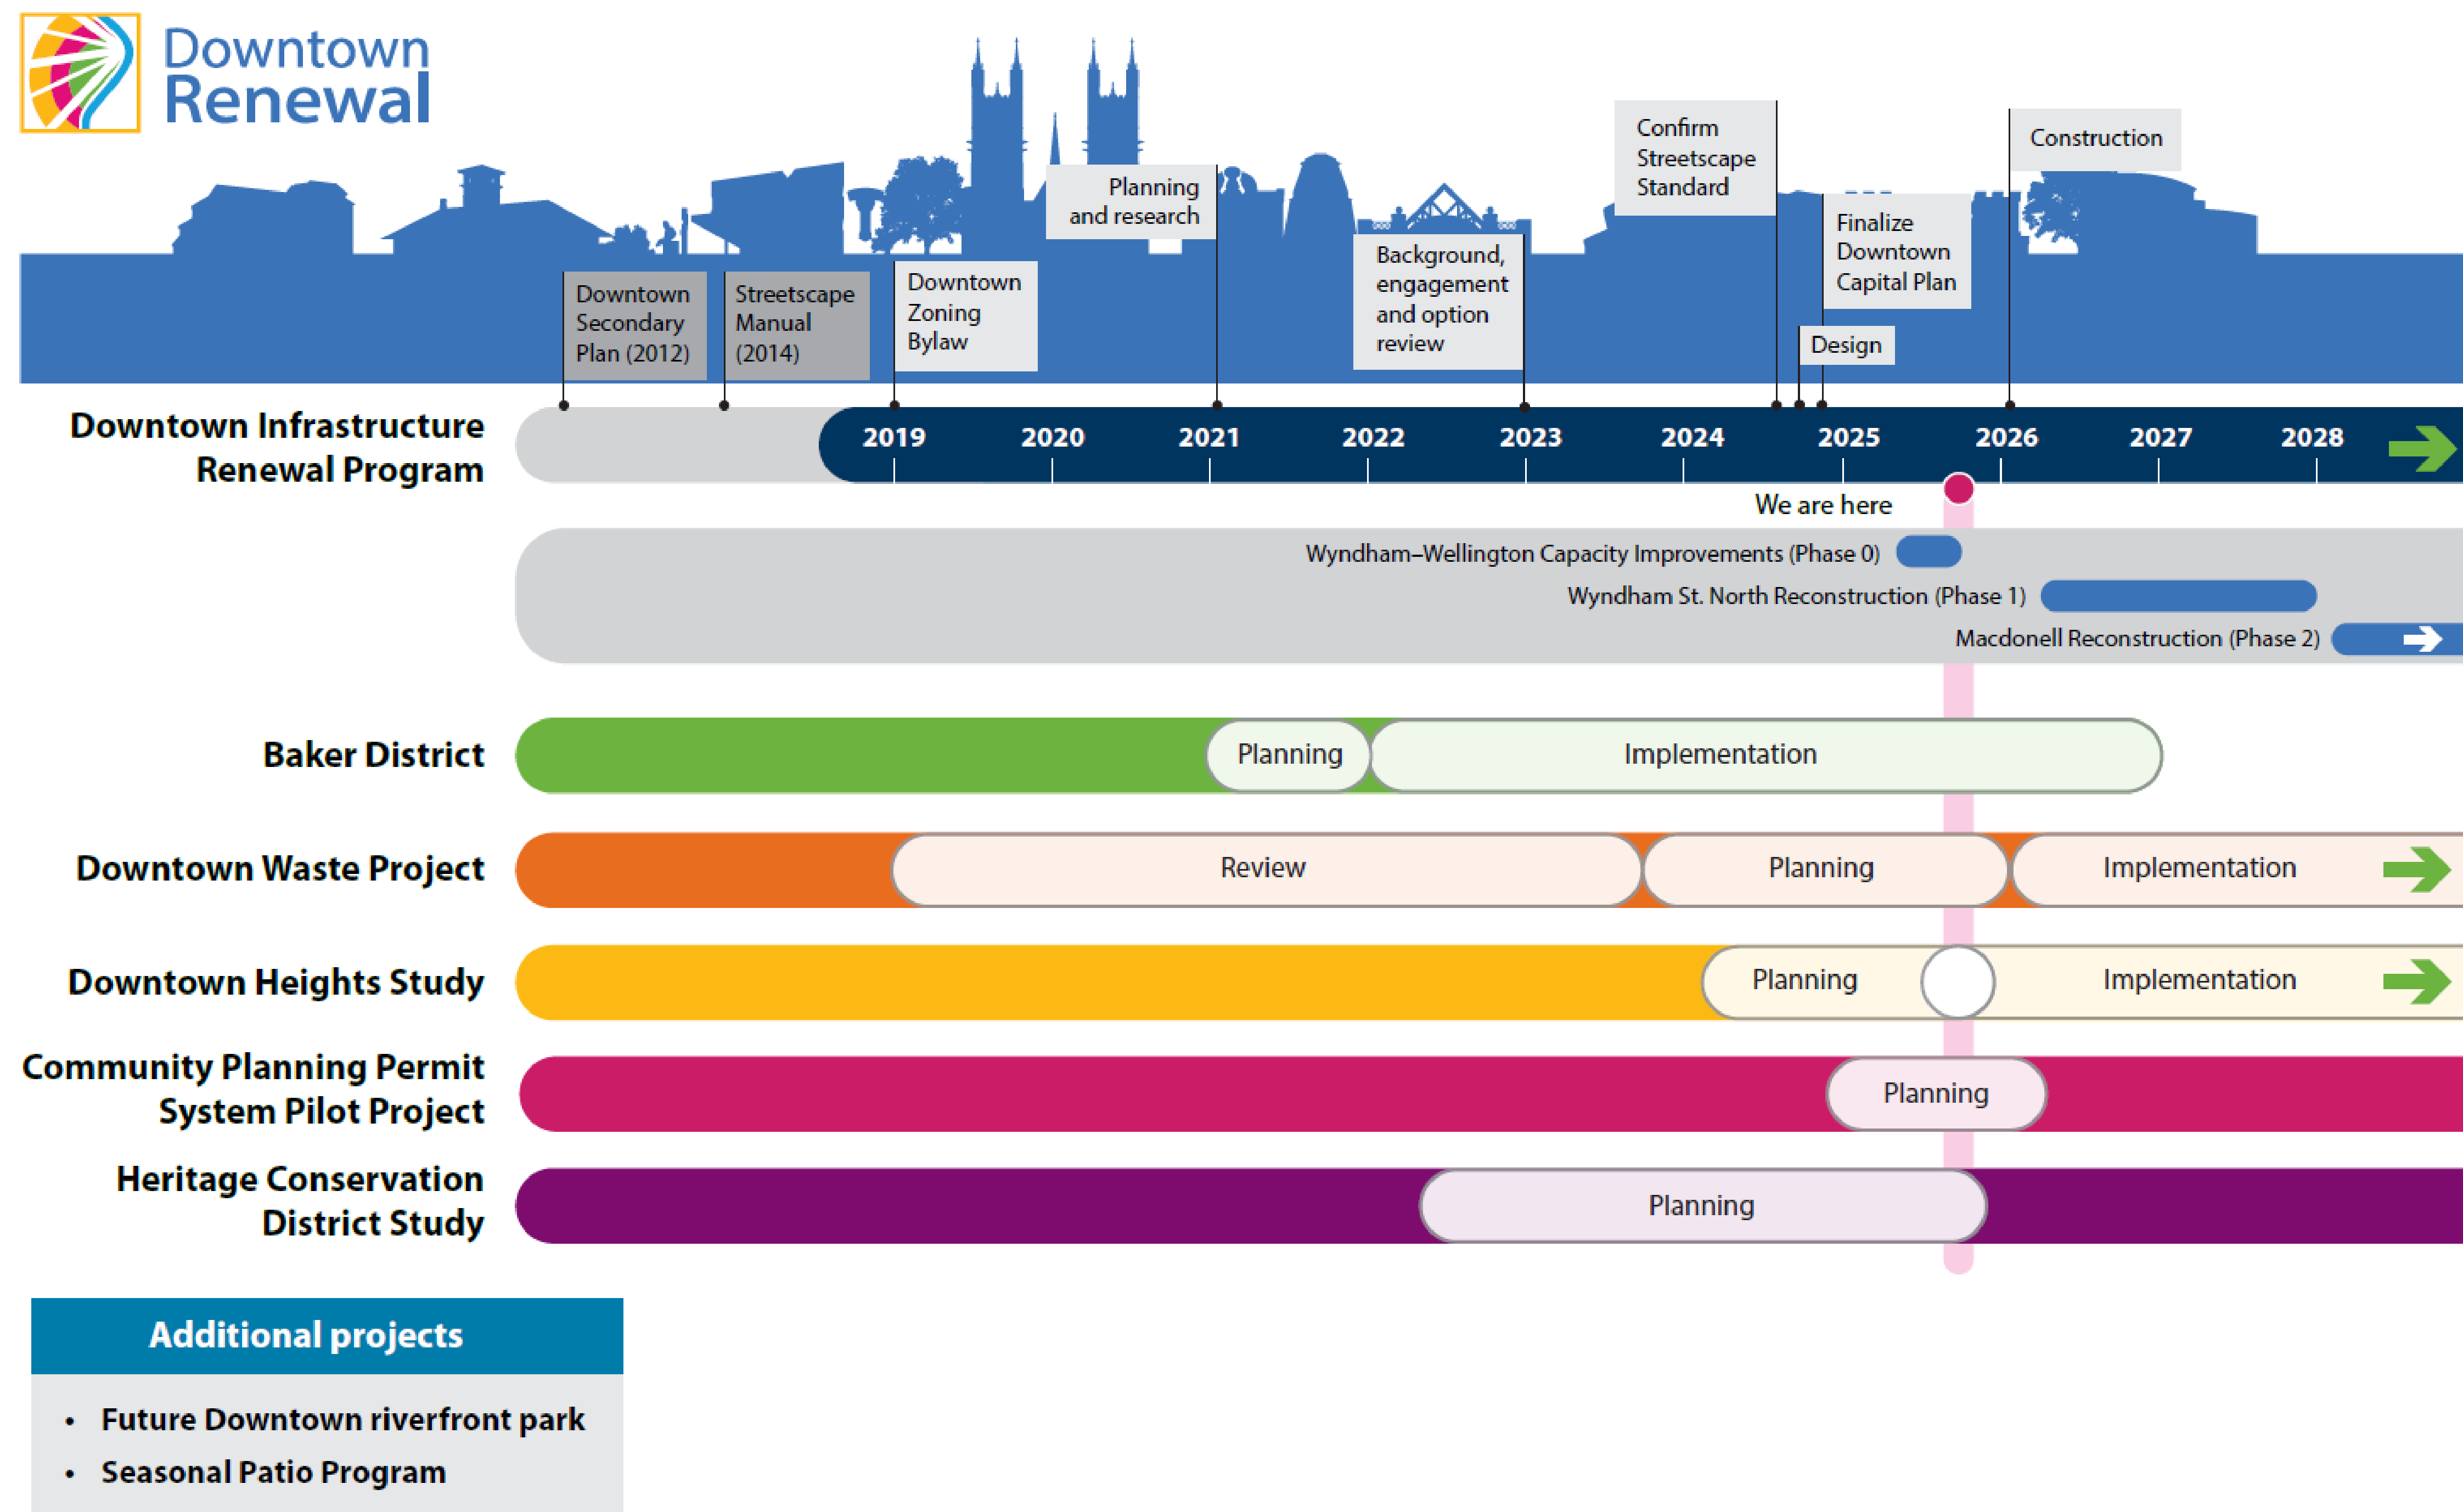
Downtown Renewal

Downtown Secondary Plan (2012)

Streetscape Manual (2014)

Downtown Zoning Bylaw

Planning and research

Background, engagement and option review

Confirm Streetscape Standard

Finalize Downtown Capital Plan

Design

Construction

Downtown Infrastructure Renewal Program

2019 2020 2021 2022 2023 2024 2025 2026 2027 2028

We are here

Wyndham–Wellington Capacity Improvements (Phase 0)

Wyndham St. North Reconstruction (Phase 1)

Macdonell Reconstruction (Phase 2)

Baker District

Planning

Implementation

Downtown Waste Project

Review

Planning

Implementation

Downtown Heights Study

Planning

Implementation

Community Planning Permit System Pilot Project

Planning

Heritage Conservation District Study

Planning

Additional projects

• Future Downtown riverfront park
• Seasonal Patio Program